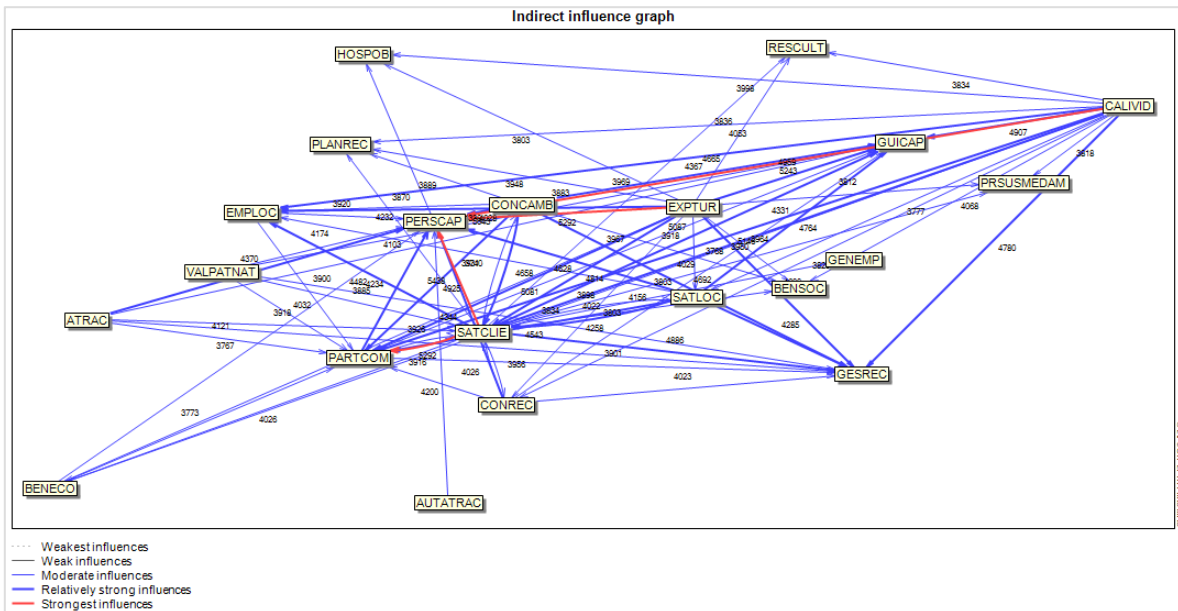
Indirect influence graph

HOSPOB
RESCULT
CALIVID
GUICAP
PLANREC
PRSUSMEDAM
CONCAMB
EXPTUR
EMPLOC
PERSCAP
GENEMP
VALPATNAT
BENSOC
SATLOC
ATRAC
SATCLIE
PARTCOM
GESREC
CONREC
BENECO
AUTATRAC

3834
3998
3836
4053
4907
3803
4367
4665
3618
3889
3948
3883
3969
5243
3812
3870
3920
4232
5292
4331
4068
3777
4174
4103
5097
3618
4764
4370
3900
4482
4234
3885
4658
4028
4514
4029
4692
3823
4780
4032
3916
5486
4925
3834
4022
4156
3803
4285
4121
3925
4543
4258
4886
3767
3916
5292
3901
3956
4026
4023
4200
3773
4026

Weakest influences
Weak influences
Moderate influences
Relatively strong influences
Strongest influences